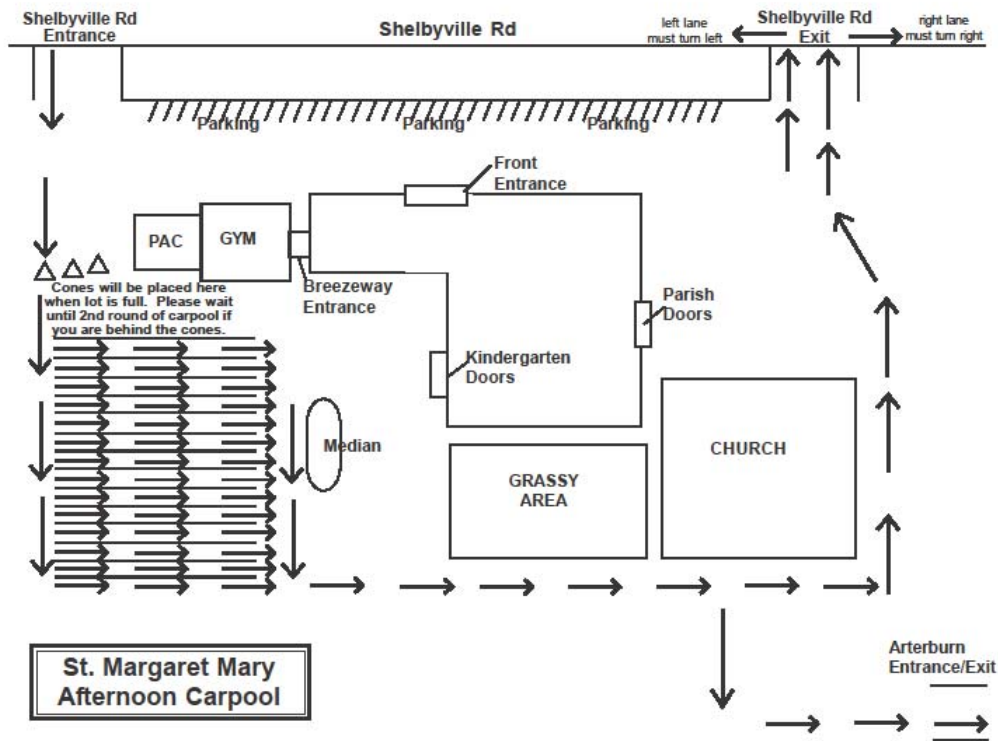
Shelbyville Rd Entrance

Shelbyville Rd

left lane must turn left

Shelbyville Rd Exit

right lane must turn right

Parking

Parking

Parking

Front Entrance

PAC

GYM

Breezeway Entrance

Cones will be placed here when lot is full. Please wait until 2nd round of carpool if you are behind the cones.

Parish Doors

Kindergarten Doors

Median

CHURCH

GRASSY AREA

St. Margaret Mary Afternoon Carpool

Arterburn Entrance/Exit